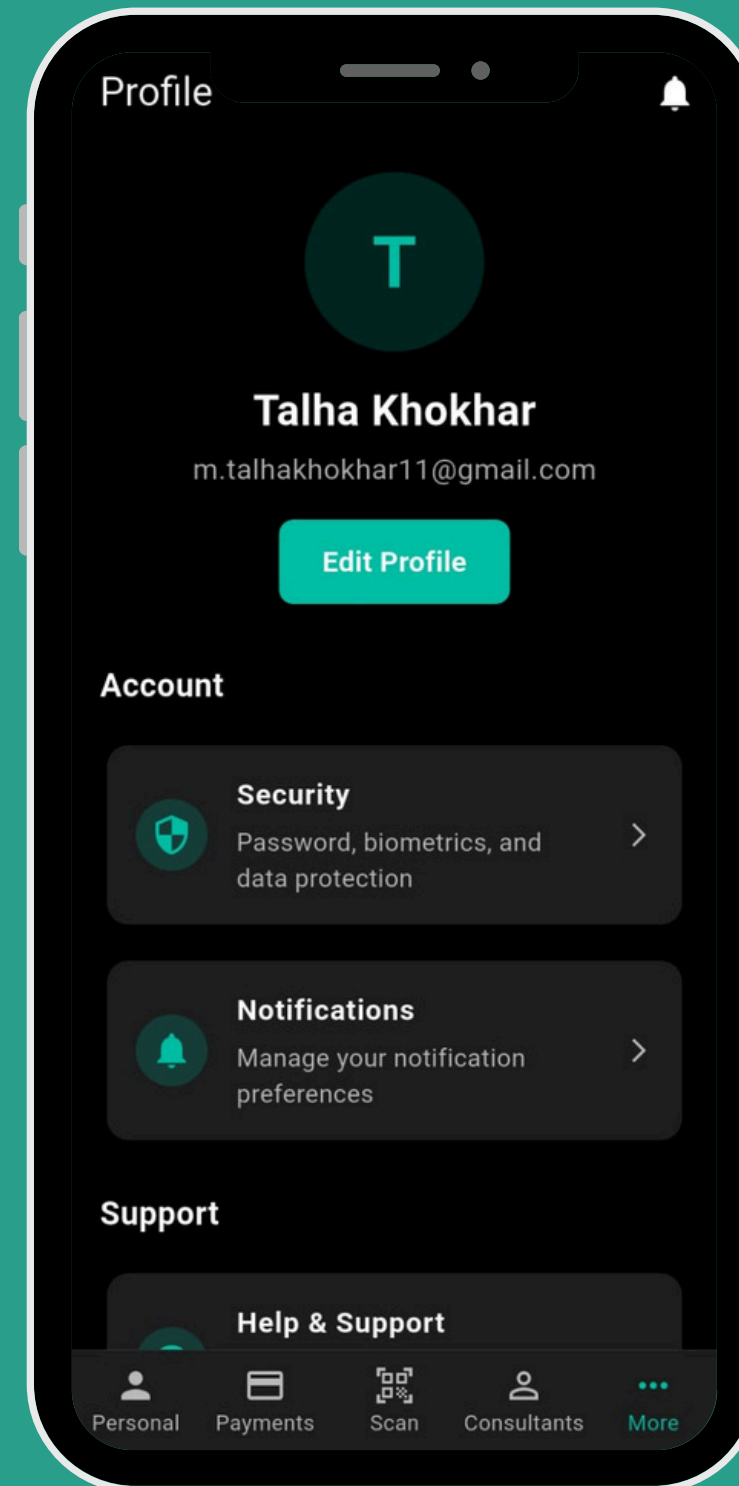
Profile

T

Talha Khokhar

m.talhakhokhar11@gmail.com

Edit Profile

Account

Security
Password, biometrics, and data protection

Notifications
Manage your notification preferences

Support

Help & Support

Personal
Payments
Scan
Consultants
More